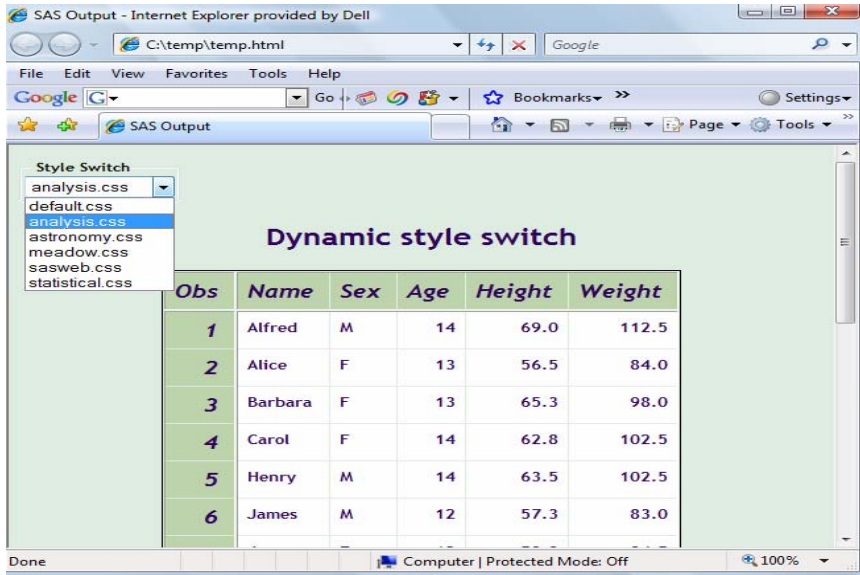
SAS Output - Internet Explorer provided by Dell

C:\temp\temp.html

Google

File Edit View Favorites Tools Help

Google G

Go

Bookmarks »

Settings

SAS Output

Page Tools

Style Switch

analysis.css

default.css
analysis.css
astronomy.css
meadow.css
sasweb.css
statistical.css

Dynamic style switch

| Obs | Name | Sex | Age | Height | Weight |
|---|---|---|---|---|---|
| 1 | Alfred | M | 14 | 69.0 | 112.5 |
| 2 | Alice | F | 13 | 56.5 | 84.0 |
| 3 | Barbara | F | 13 | 65.3 | 98.0 |
| 4 | Carol | F | 14 | 62.8 | 102.5 |
| 5 | Henry | M | 14 | 63.5 | 102.5 |
| 6 | James | M | 12 | 57.3 | 83.0 |

Done

Computer | Protected Mode: Off

100%